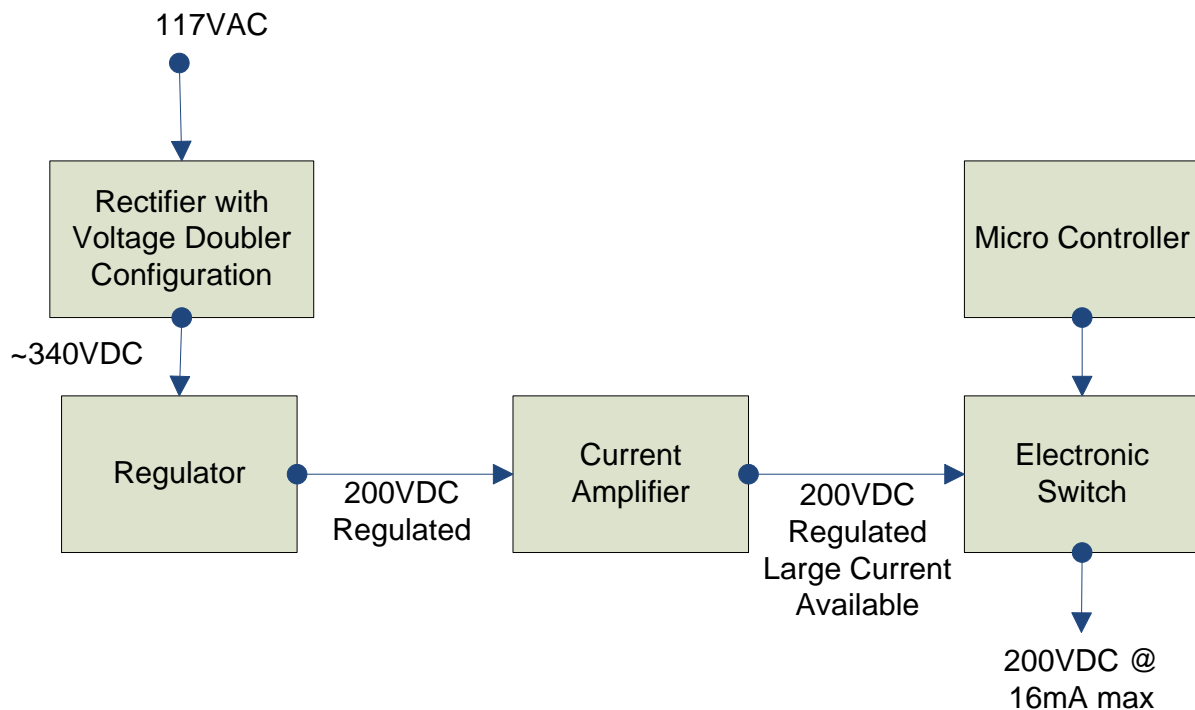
117VAC

Rectifier with Voltage Doubler Configuration

~340VDC

Regulator

200VDC Regulated

Current Amplifier

200VDC Regulated Large Current Available

Micro Controller

Electronic Switch

200VDC @ 16mA max